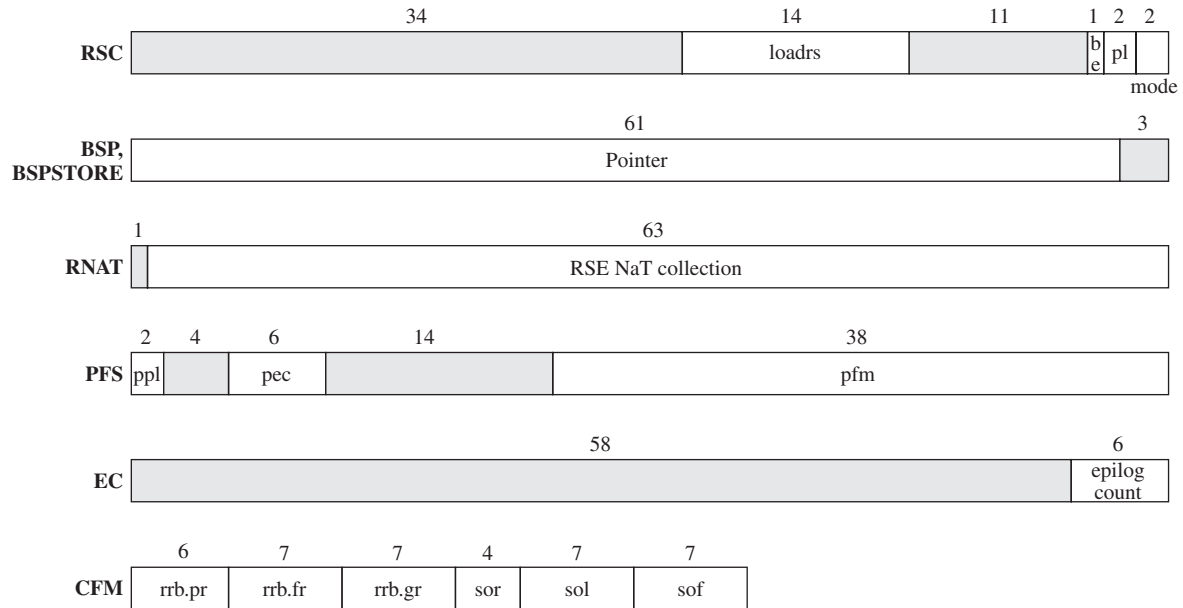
RSC

| 34 | 14 | 11 | 1 | 2 | 2 |
|---|---|---|---|---|---|
| | loadrs | | be | pl | mode |

BSP, BSPSTORE

| 61 | 3 |
|---|---|
| Pointer | |

RNAT

| 1 | 63 |
|---|---|
| | RSE NaT collection |

PFS

| 2 | 4 | 6 | 14 | 38 |
|---|---|---|---|---|
| ppl | | pec | | pfm |

EC

| 58 | 6 |
|---|---|
| | epilog count |

CFM

| 6 | 7 | 7 | 4 | 7 | 7 |
|---|---|---|---|---|---|
| rrb.pr | rrb.fr | rrb.gr | sor | sol | sof |